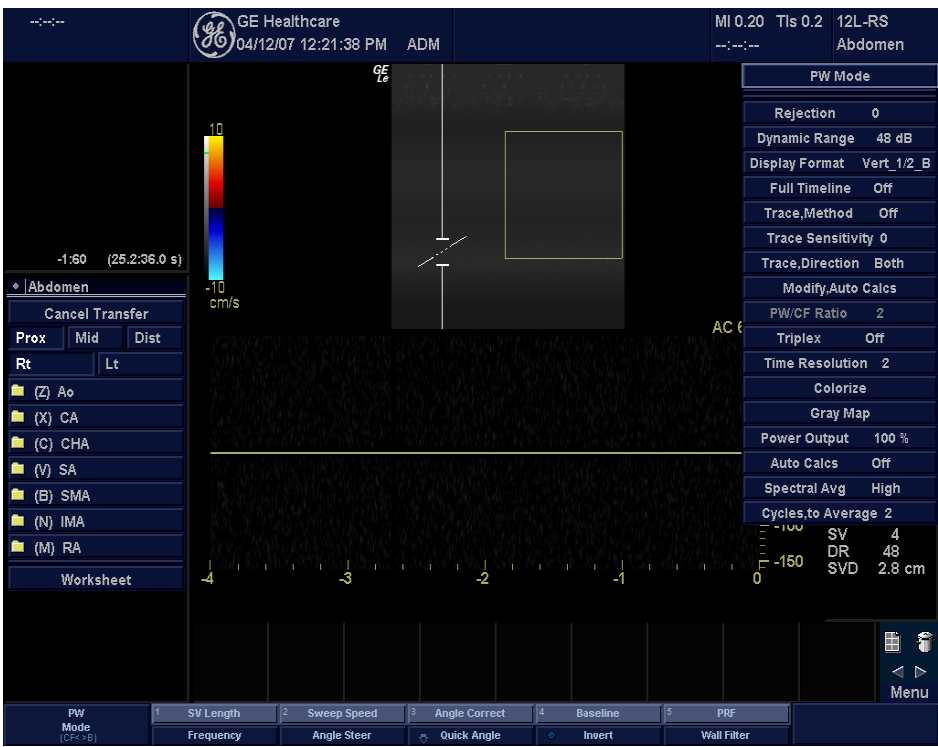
--:--:--

GE Healthcare
04/12/07 12:21:38 PM ADM

MI 0.20 TIs 0.2 12L-RS
--:--:-- Abdomen

GE

10

-10
cm/s

-1:60 (25.2:36.0 s)

Abdomen
Cancel Transfer
Prox Mid Dist
Rt Lt
(Z) Ao
(X) CA
(C) CHA
(V) SA
(B) SMA
(N) IMA
(M) RA
Worksheet

AC 6

PW Mode
Rejection 0
Dynamic Range 48 dB
Display Format Vert_1/2_B
Full Timeline Off
Trace,Method Off
Trace Sensitivity 0
Trace,Direction Both
Modify,Auto Calcs
PW/CF Ratio 2
Triplex Off
Time Resolution 2
Colorize
Gray Map
Power Output 100 %
Auto Calcs Off
Spectral Avg High
Cycles,to Average 2

-100
-150

SV 4
DR 48
SVD 2.8 cm

-4 -3 -2 -1 0

Menu

PW Mode (CF<>B)
1 SV Length
Frequency
2 Sweep Speed
Angle Steer
3 Angle Correct
Quick Angle
4 Baseline
Invert
5 PRF
Wall Filter